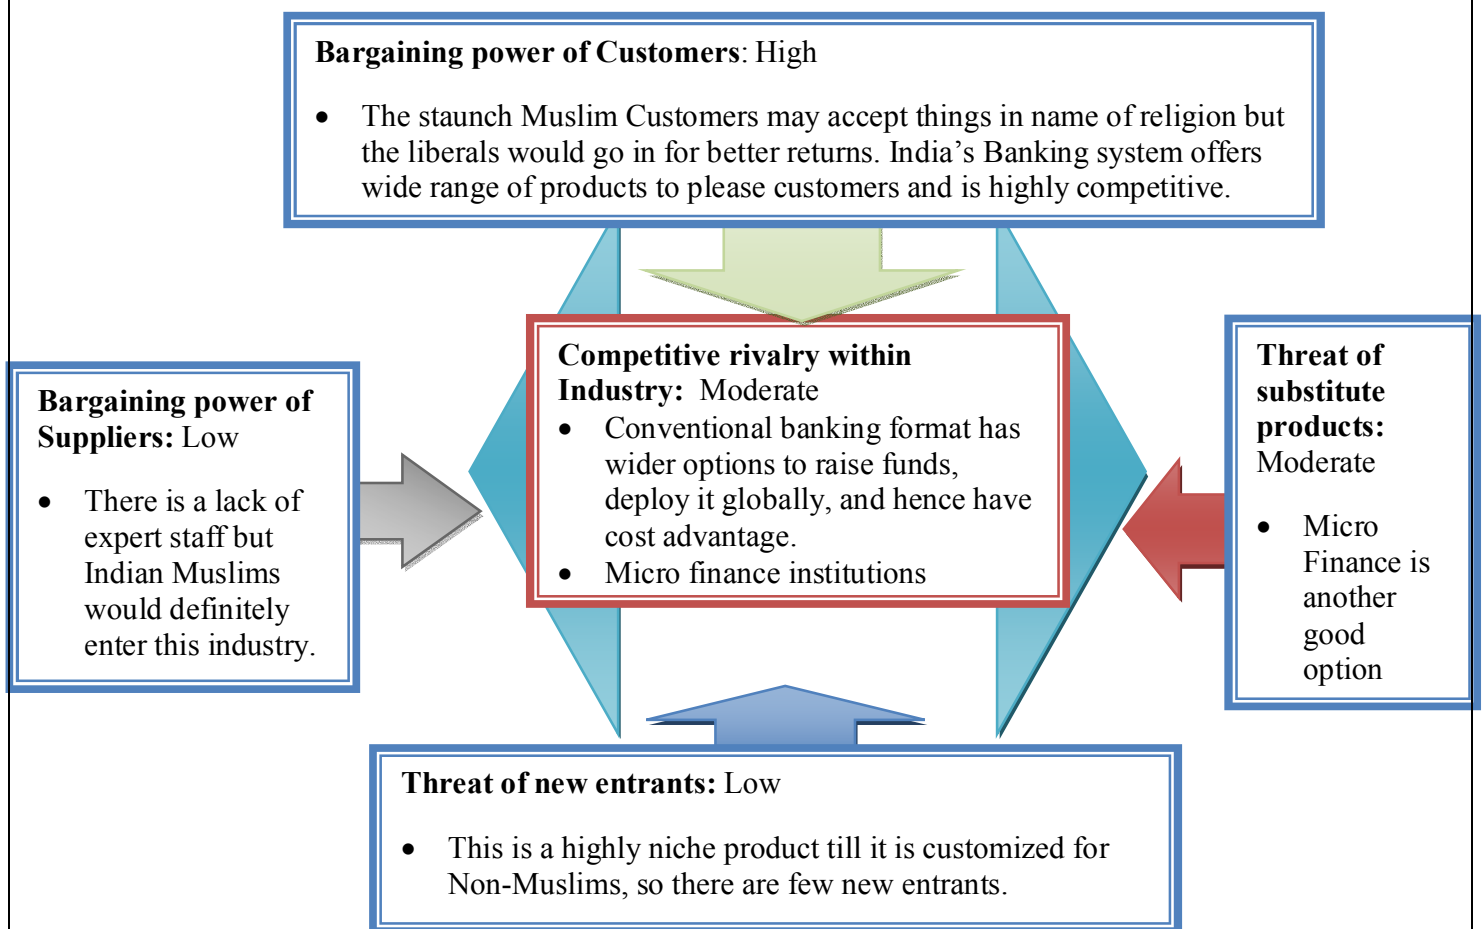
**Bargaining power of Customers**: High

- The staunch Muslim Customers may accept things in name of religion but the liberals would go in for better returns. India's Banking system offers wide range of products to please customers and is highly competitive.

**Bargaining power of Suppliers:** Low

- There is a lack of expert staff but Indian Muslims would definitely enter this industry.

**Competitive rivalry within Industry:** Moderate

- Conventional banking format has wider options to raise funds, deploy it globally, and hence have cost advantage.
- Micro finance institutions

**Threat of substitute products:** Moderate

- Micro Finance is another good option

**Threat of new entrants:** Low

- This is a highly niche product till it is customized for Non-Muslims, so there are few new entrants.